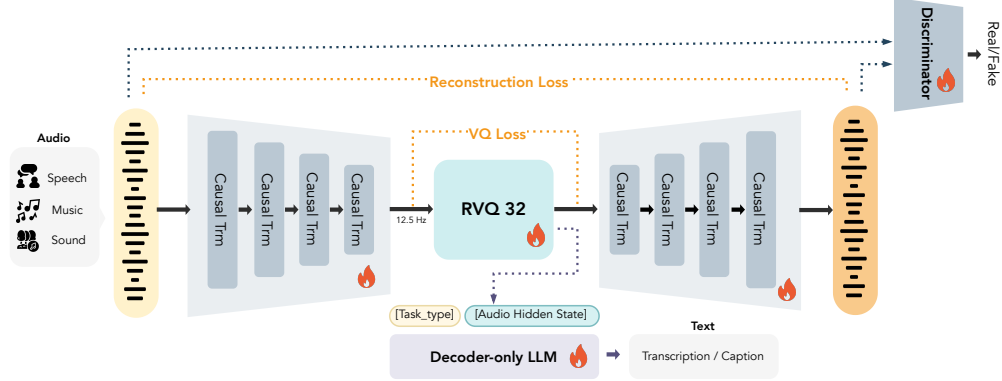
Discriminator

Real/Fake

Reconstruction Loss

VQ Loss

Audio

Speech

Music

Sound

Causal Trm

Causal Trm

Causal Trm

Causal Trm

12.5 Hz

RVQ 32

Causal Trm

Causal Trm

Causal Trm

Causal Trm

[Task_type]

[Audio Hidden State]

Decoder-only LLM

Text

Transcription / Caption